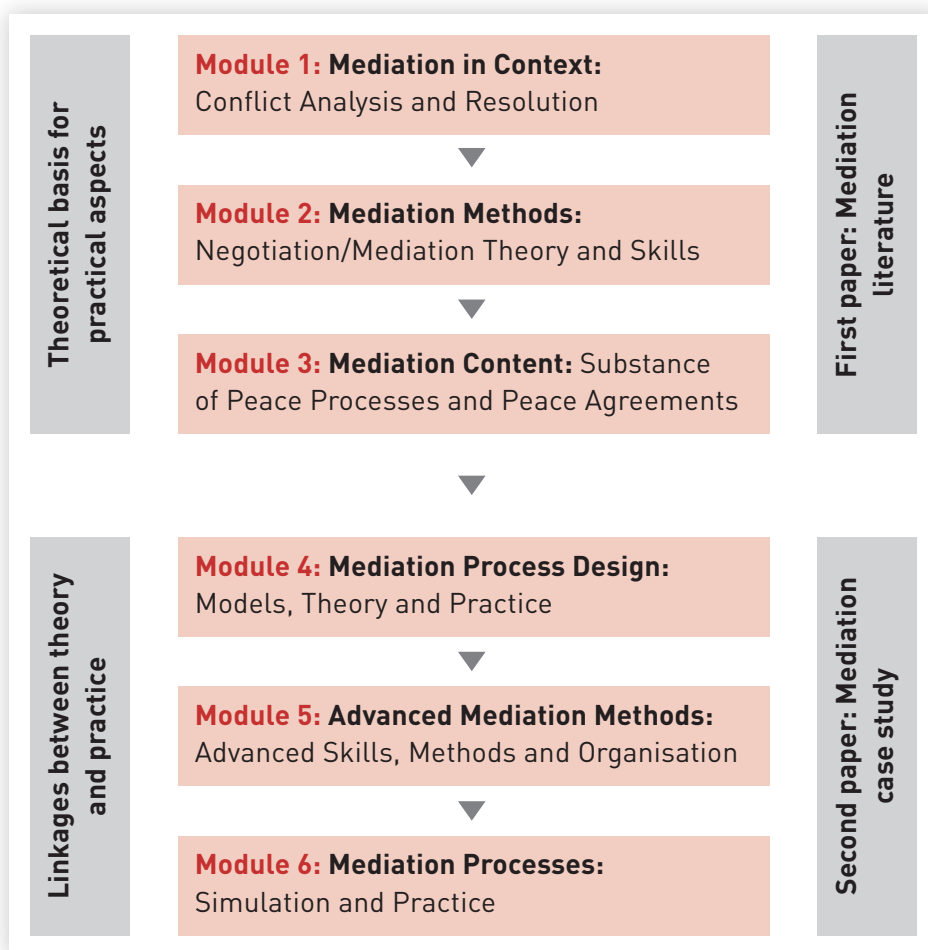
Theoretical basis for practical aspects

Module 1: Mediation in Context: Conflict Analysis and Resolution

Module 2: Mediation Methods: Negotiation/Mediation Theory and Skills

Module 3: Mediation Content: Substance of Peace Processes and Peace Agreements

First paper: Mediation literature

Linkages between theory and practice

Module 4: Mediation Process Design: Models, Theory and Practice

Module 5: Advanced Mediation Methods: Advanced Skills, Methods and Organisation

Module 6: Mediation Processes: Simulation and Practice

Second paper: Mediation case study